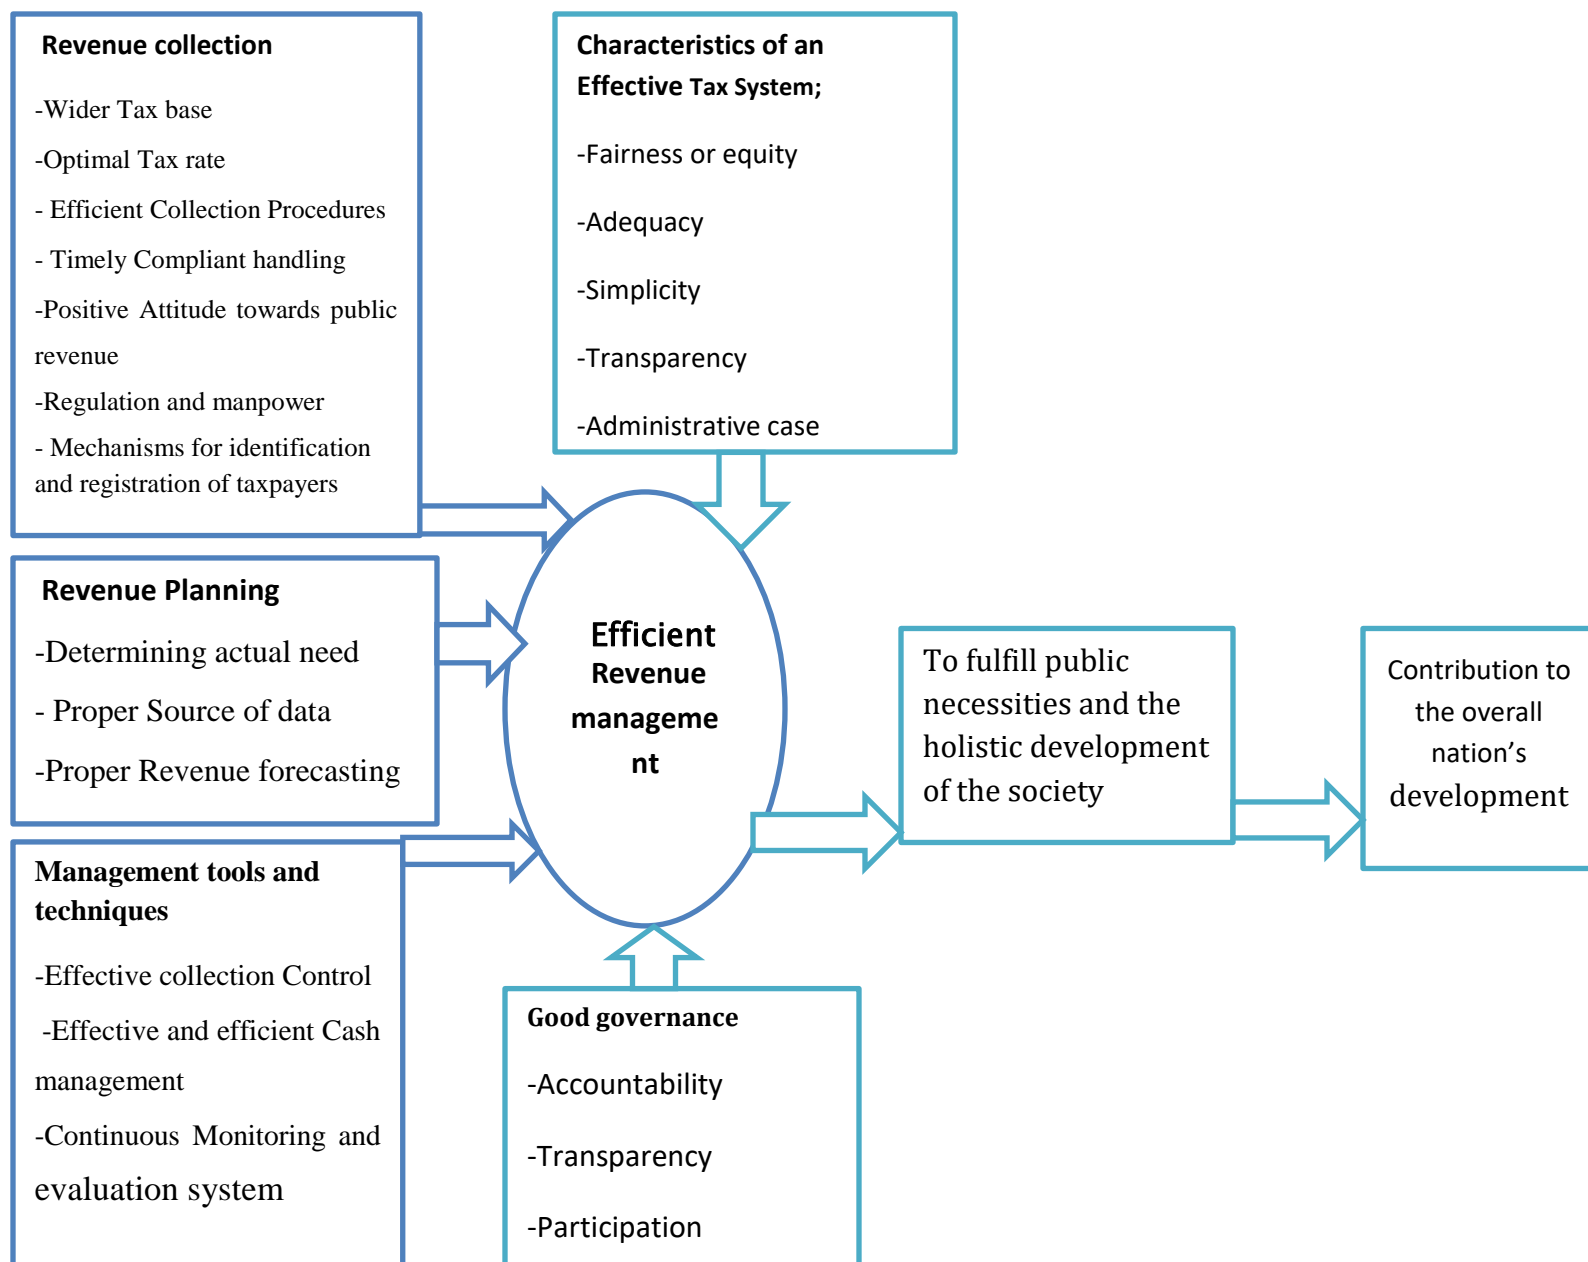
Revenue collection

-Wider Tax base

-Optimal Tax rate

- Efficient Collection Procedures

- Timely Compliant handling

-Positive Attitude towards public revenue

-Regulation and manpower

- Mechanisms for identification and registration of taxpayers

Characteristics of an Effective Tax System;

-Fairness or equity

-Adequacy

-Simplicity

-Transparency

-Administrative case

Revenue Planning

-Determining actual need

- Proper Source of data

-Proper Revenue forecasting

Efficient Revenue manageme nt

To fulfill public necessities and the holistic development of the society

Contribution to the overall nation's development

Management tools and techniques

-Effective collection Control

-Effective and efficient Cash management

-Continuous Monitoring and evaluation system

Good governance

-Accountability

-Transparency

-Participation